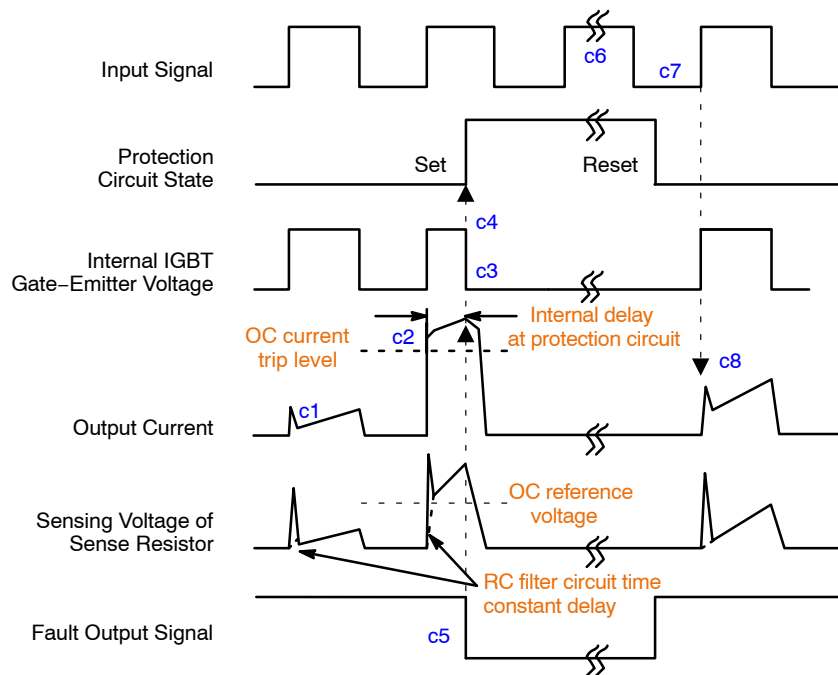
Input Signal

c6

c7

Protection Circuit State

Set

Reset

c4

Internal IGBT Gate−Emitter Voltage

c3

c2

Internal delay at protection circuit

OC current trip level

c8

c1

Output Current

OC reference voltage

Sensing Voltage of Sense Resistor

RC filter circuit time constant delay

Fault Output Signal

c5